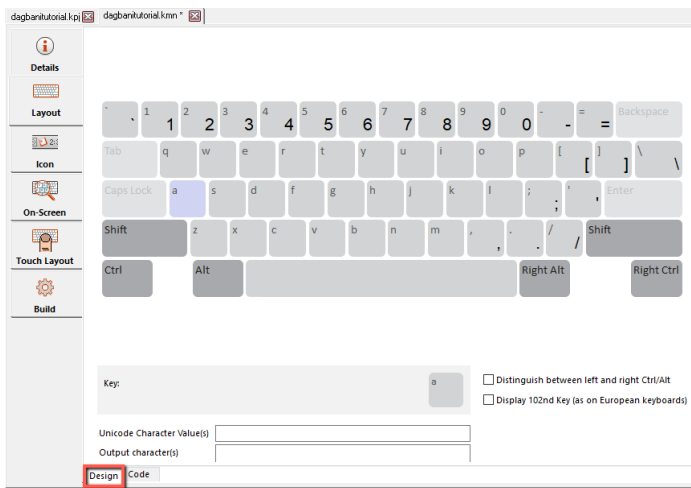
dagbanitutorial.kpj dagbanitutorial.kmn *

Details

Layout

Icon

On-Screen

Touch Layout

Build

` ` 1 1 2 2 3 3 4 4 5 5 6 6 7 7 8 8 9 9 0 0 - - = = Backspace

Tab q w e r t y u i o p [ [ ] ] \ \

Caps Lock a s d f g h j k l ; ; ' ' Enter

Shift z x c v b n m , , . . / / Shift

Ctrl Alt Right Alt Right Ctrl

Key: a

Distinguish between left and right Ctrl/Alt

Display 102nd Key (as on European keyboards)

Unicode Character Value(s)

Output character(s)

Design Code